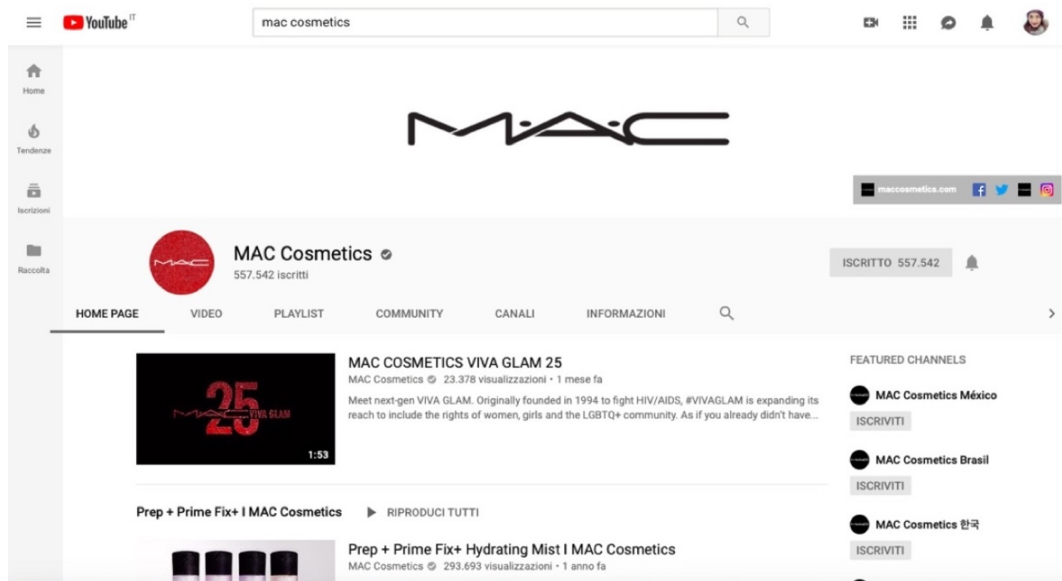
YouTube IT

mac cosmetics

Home

Tendenze

Iscrizioni

Raccolta

M·A·C

maccosmetics.com

MAC Cosmetics
557.542 iscritti

ISCRITTO 557.542

HOME PAGE VIDEO PLAYLIST COMMUNITY CANALI INFORMAZIONI

MAC 25 VIVA GLAM
1:53

MAC COSMETICS VIVA GLAM 25
MAC Cosmetics 23.378 visualizzazioni • 1 mese fa
Meet next-gen VIVA GLAM. Originally founded in 1994 to fight HIV/AIDS, #VIVAGLAM is expanding its reach to include the rights of women, girls and the LGBTQ+ community. As if you already didn't have...

Prep + Prime Fix+ I MAC Cosmetics RIPRODUCI TUTTI

Prep + Prime Fix+ Hydrating Mist I MAC Cosmetics
MAC Cosmetics 293.693 visualizzazioni • 1 anno fa

FEATURED CHANNELS

MAC Cosmetics México
ISCRIVITI

MAC Cosmetics Brasil
ISCRIVITI

MAC Cosmetics 한국
ISCRIVITI